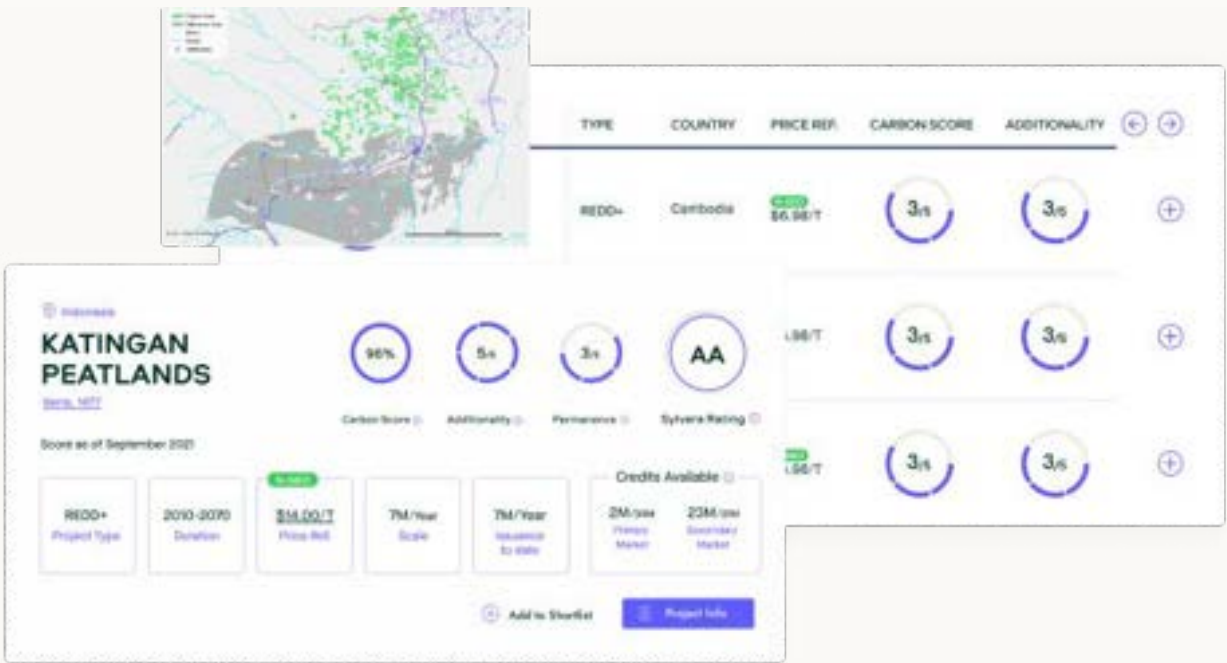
TYPE COUNTRY PRICE REF. CARBON SCORE ADDITIONALITY

REDD+ Cambodia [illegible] $6.98/T 3/5 3/5

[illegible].98/T 3/5 3/5

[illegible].98/T 3/5 3/5

Indonesia

KATINGAN PEATLANDS

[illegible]

96% 5/5 3/5 AA

Carbon Score Additionality Permanence Sylvera Rating

Score as of September 2021

REDD+ Project Type

2010-2070 Duration

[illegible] $14.00/T Price Ref.

7M/Year Scale

7M/Year Issuance to date

Credits Available

2M/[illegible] Primary Market

23M/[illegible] Secondary Market

Add to Shortlist

Project Info